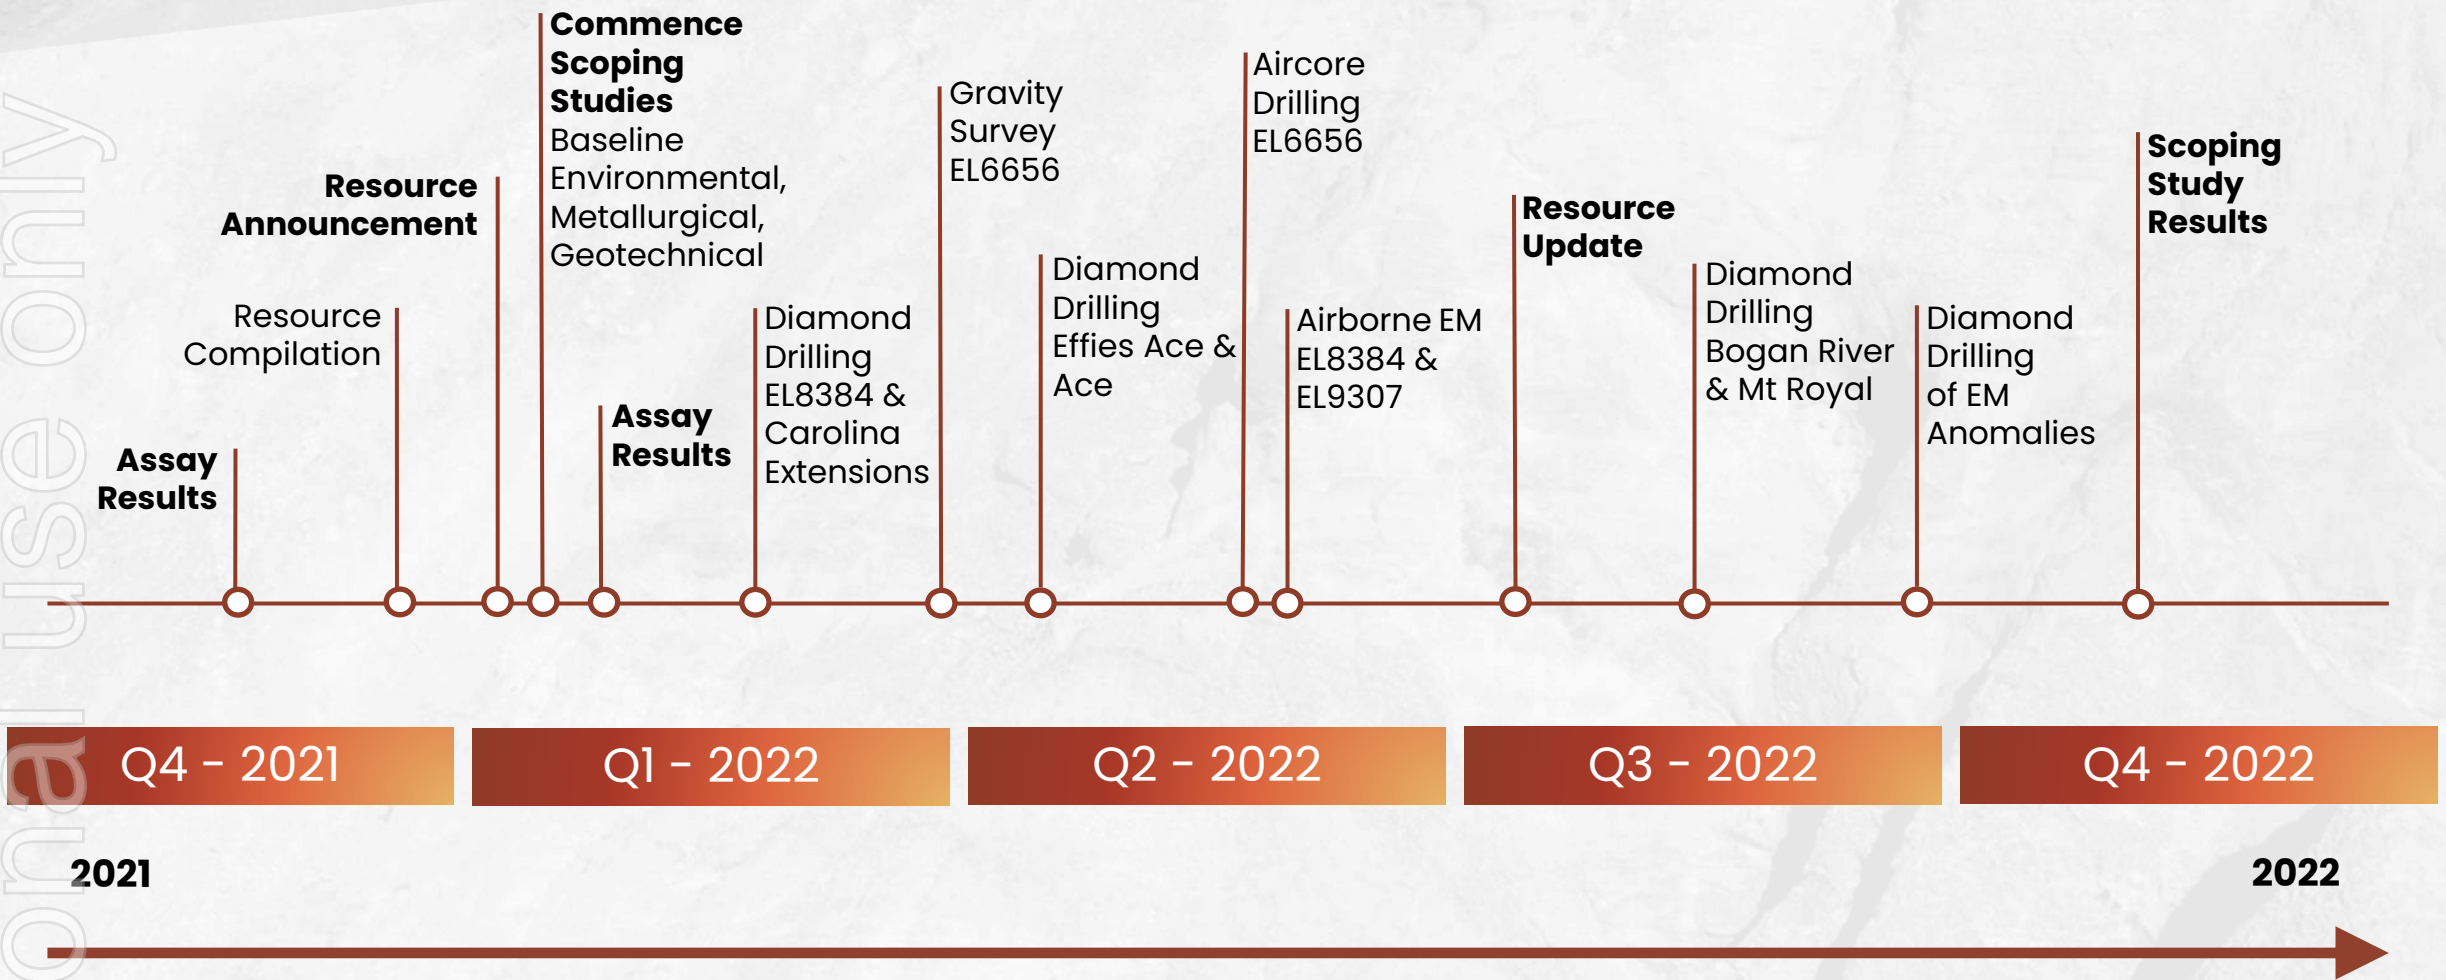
Assay Results

Resource Compilation

Resource Announcement

Commence Scoping Studies
Baseline Environmental, Metallurgical, Geotechnical

Assay Results

Diamond Drilling EL8384 & Carolina Extensions

Gravity Survey EL6656

Diamond Drilling Effies Ace & Ace

Aircore Drilling EL6656

Airborne EM EL8384 & EL9307

Resource Update

Diamond Drilling Bogan River & Mt Royal

Diamond Drilling of EM Anomalies

Scoping Study Results

Q4 - 2021

Q1 - 2022

Q2 - 2022

Q3 - 2022

Q4 - 2022

2021

2022

onal use only